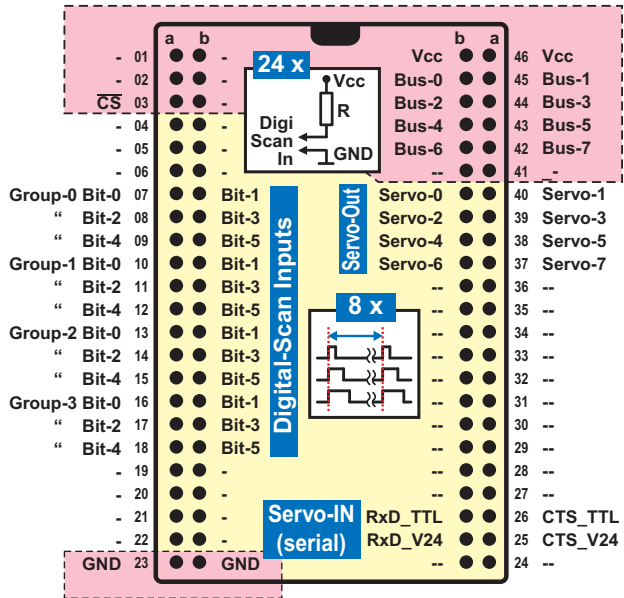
a b
- 01 -
- 02 -
$\overline{CS}$ 03 -
- 04 -
- 05 -
- 06 -
Group-0 Bit-0 07 Bit-1
" Bit-2 08 Bit-3
" Bit-4 09 Bit-5
Group-1 Bit-0 10 Bit-1
" Bit-2 11 Bit-3
" Bit-4 12 Bit-5
Group-2 Bit-0 13 Bit-1
" Bit-2 14 Bit-3
" Bit-4 15 Bit-5
Group-3 Bit-0 16 Bit-1
" Bit-2 17 Bit-3
" Bit-4 18 Bit-5
- 19 -
- 20 -
- 21 -
- 22 -
GND 23 GND

24 x
Vcc
R
Digi
Scan
In
GND

Digital-Scan Inputs

8 x

Servo-Out

Servo-IN
(serial)

b a
Vcc 46 Vcc
Bus-0 45 Bus-1
Bus-2 44 Bus-3
Bus-4 43 Bus-5
Bus-6 42 Bus-7
-- 41 -
Servo-0 40 Servo-1
Servo-2 39 Servo-3
Servo-4 38 Servo-5
Servo-6 37 Servo-7
-- 36 --
-- 35 --
-- 34 --
-- 33 --
-- 32 --
-- 31 --
-- 30 --
-- 29 --
-- 28 --
-- 27 --
RxD_TTL 26 CTS_TTL
RxD_V24 25 CTS_V24
-- 24 --